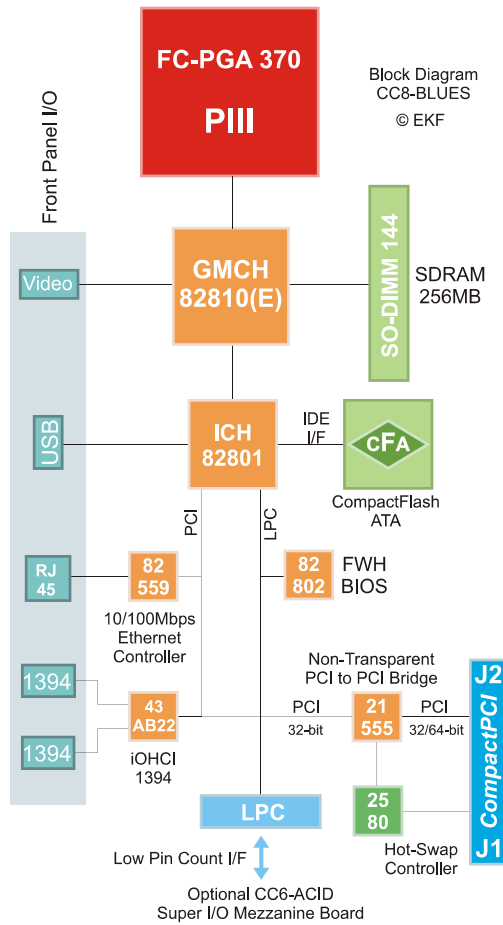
FC-PGA 370
PIII

Block Diagram
CC8-BLUES
© EKF

Front Panel I/O

Video

GMCH
82810(E)

SO-DIMM 144

SDRAM
256MB

USB

ICH
82801

IDE
I/F

cFA

CompactFlash
ATA

PCI

LPC

RJ
45

82
559

10/100Mbps
Ethernet
Controller

82
802

FWH
BIOS

Non-Transparent
PCI to PCI Bridge

J2

1394

43
AB22

PCI
32-bit

21
555

PCI
32/64-bit

CompactPCI

1394

iOHCI
1394

LPC

25
80

J1

Low Pin Count I/F

Hot-Swap
Controller

Optional CC6-ACID
Super I/O Mezzanine Board